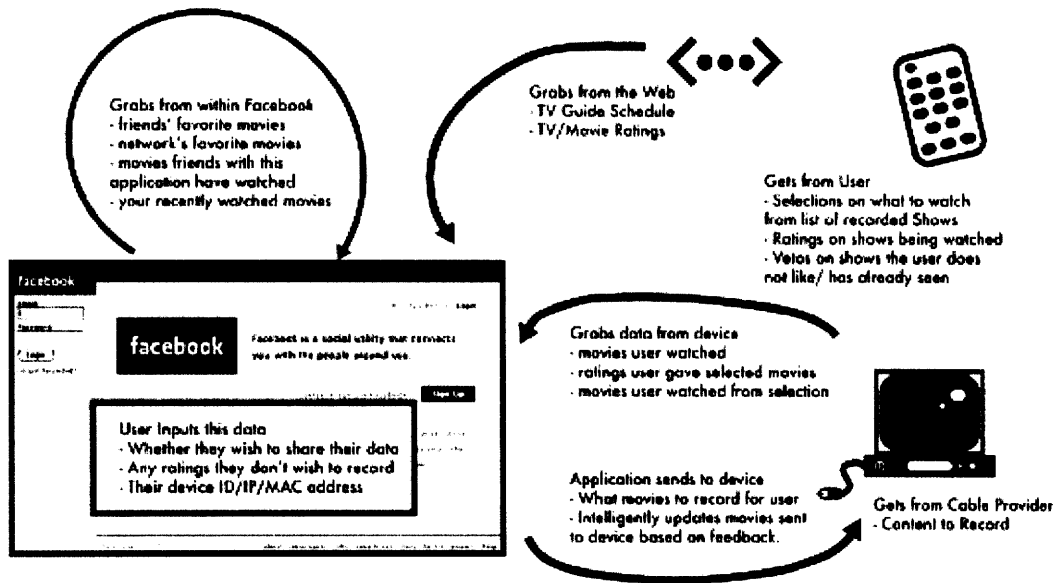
Grabs from within Facebook
- friends' favorite movies
- network's favorite movies
- movies friends with this application have watched
- your recently watched movies

Grabs from the Web
- TV Guide Schedule
- TV/Movie Ratings

Gets from User
- Selections on what to watch from list of recorded Shows
- Ratings on shows being watched
- Vetos on shows the user does not like/ has already seen

facebook

facebook

Facebook is a social utility that connects you with the people around you.

Sign Up

User Inputs this data
- Whether they wish to share their data
- Any ratings they don't wish to record
- Their device ID/IP/MAC address

Grabs data from device
- movies user watched
- ratings user gave selected movies
- movies user watched from selection

Application sends to device
- What movies to record for user
- Intelligently updates movies sent to device based on feedback.

Gets from Cable Provider
- Content to Record